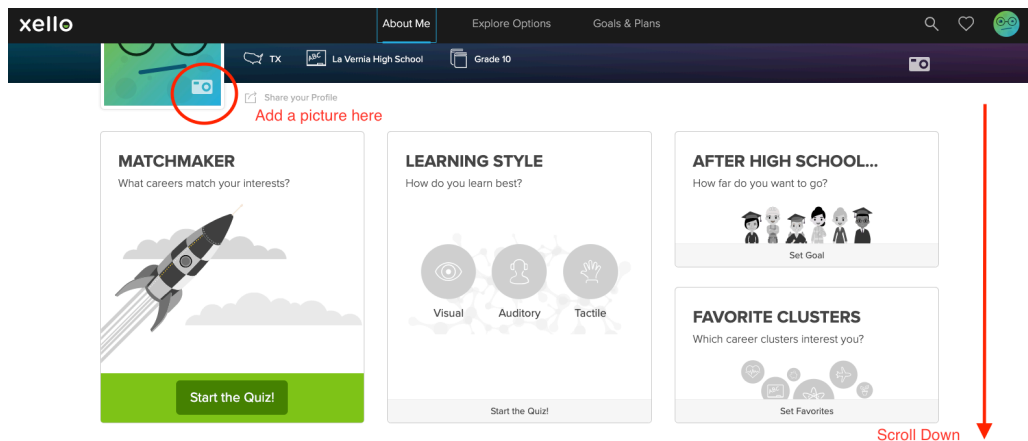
xello

About Me

Explore Options

Goals & Plans

TX

La Vernia High School

Grade 10

Share your Profile

Add a picture here

MATCHMAKER

What careers match your interests?

Start the Quiz!

LEARNING STYLE

How do you learn best?

Visual

Auditory

Tactile

Start the Quiz!

AFTER HIGH SCHOOL...

How far do you want to go?

Set Goal

FAVORITE CLUSTERS

Which career clusters interest you?

Set Favorites

Scroll Down